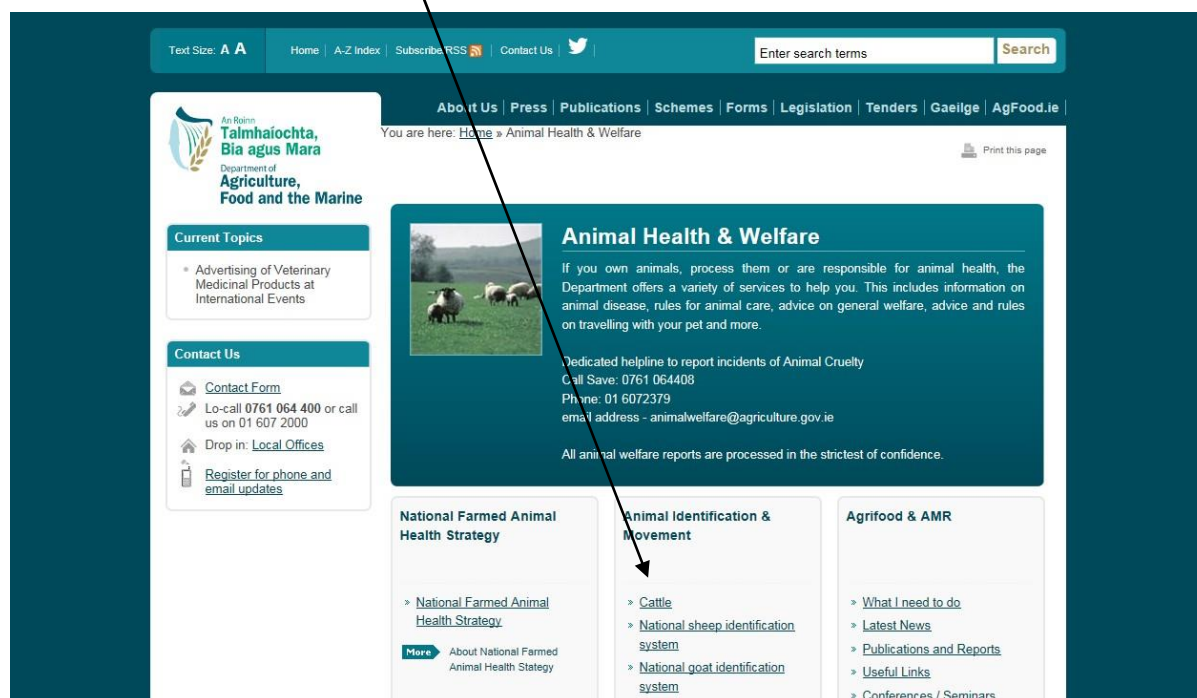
Text Size: A A   Home | A-Z Index | Subscribe RSS | Contact Us |

Enter search terms   Search

About Us | Press | Publications | Schemes | Forms | Legislation | Tenders | Gaeilge | AgFood.ie

An Roinn
Talmhaíochta, Bia agus Mara
Department of
Agriculture, Food and the Marine

You are here: Home » Animal Health & Welfare

Print this page

Current Topics

» Advertising of Veterinary Medicinal Products at International Events

Contact Us

Contact Form
Lo-call 0761 064 400 or call us on 01 607 2000
Drop in: Local Offices
Register for phone and email updates

Animal Health & Welfare

If you own animals, process them or are responsible for animal health, the Department offers a variety of services to help you. This includes information on animal disease, rules for animal care, advice on general welfare, advice and rules on travelling with your pet and more.

Dedicated helpline to report incidents of Animal Cruelty
Call Save: 0761 064408
Phone: 01 6072379
email address - animalwelfare@agriculture.gov.ie

All animal welfare reports are processed in the strictest of confidence.

National Farmed Animal Health Strategy

» National Farmed Animal Health Strategy

More About National Farmed Animal Health Stategy

Animal Identification & Movement

» Cattle
» National sheep identification system
» National goat identification system

Agrifood & AMR

» What I need to do
» Latest News
» Publications and Reports
» Useful Links
» Conferences / Seminars